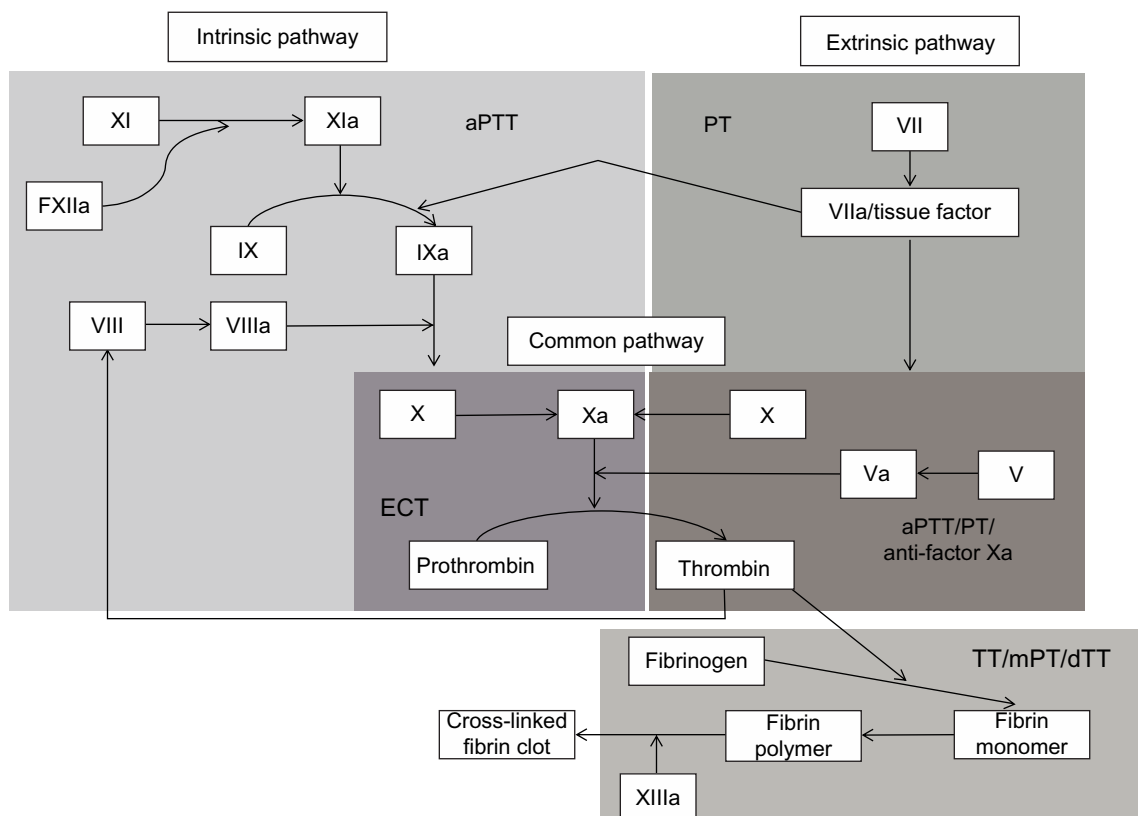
Intrinsic pathway

Extrinsic pathway

XI

XIa

aPTT

PT

VII

FXIIa

VIIa/tissue factor

IX

IXa

VIII

VIIIa

Common pathway

X

Xa

X

Va

V

ECT

aPTT/PT/ anti-factor Xa

Prothrombin

Thrombin

Fibrinogen

TT/mPT/dTT

Cross-linked fibrin clot

Fibrin polymer

Fibrin monomer

XIIIa